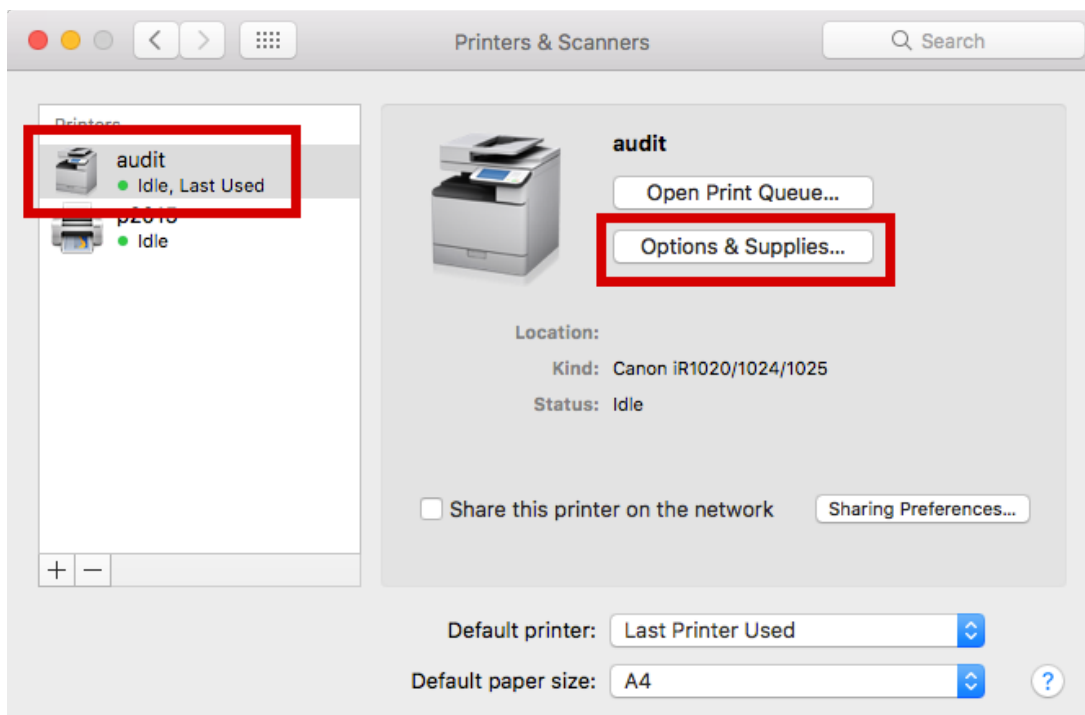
Printers & Scanners

Search

Printers

audit

Idle, Last Used

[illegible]

Idle

+ −

audit

Open Print Queue...

Options & Supplies...

Location:

Kind: Canon iR1020/1024/1025

Status: Idle

Share this printer on the network

Sharing Preferences...

Default printer: Last Printer Used

Default paper size: A4

?